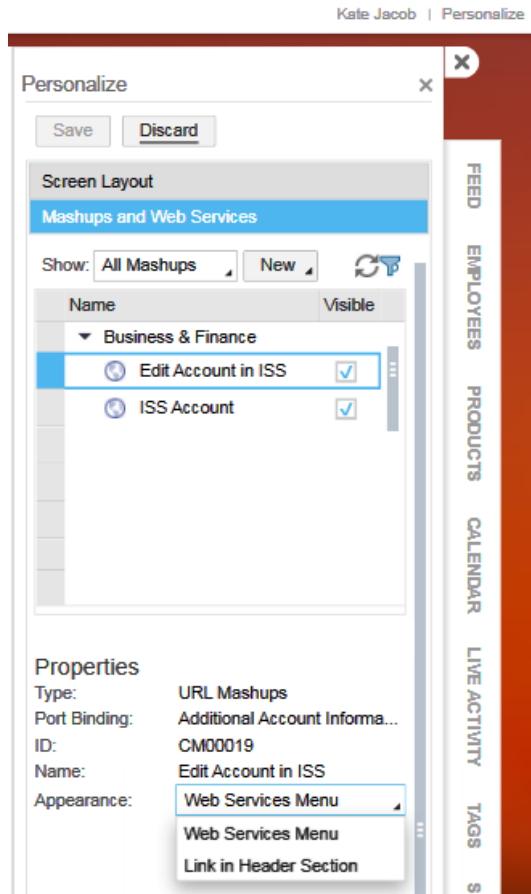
Kate Jacob | Personalize

Personalize ×

Save Discard

Screen Layout

Mashups and Web Services

Show: All Mashups New

| Name | Visible |
|---|---|
| ▼ Business & Finance | |
| Edit Account in ISS | ✓ |
| ISS Account | ✓ |

Properties

Type: URL Mashups

Port Binding: Additional Account Informa...

ID: CM00019

Name: Edit Account in ISS

Appearance: Web Services Menu

Web Services Menu

Link in Header Section

FEED

EMPLOYEES

PRODUCTS

CALENDAR

LIVE ACTIVITY

TAGS

S